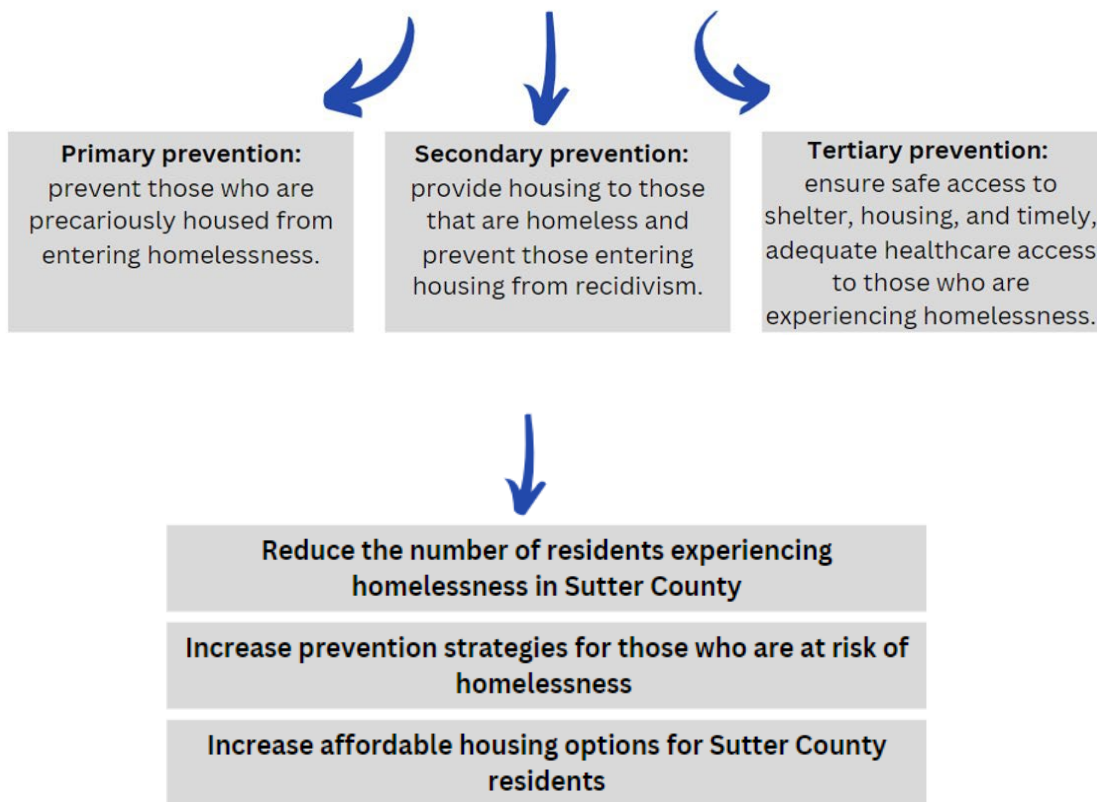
**Primary prevention:** prevent those who are precariously housed from entering homelessness.

**Secondary prevention:** provide housing to those that are homeless and prevent those entering housing from recidivism.

**Tertiary prevention:** ensure safe access to shelter, housing, and timely, adequate healthcare access to those who are experiencing homelessness.

**Reduce the number of residents experiencing homelessness in Sutter County**

**Increase prevention strategies for those who are at risk of homelessness**

**Increase affordable housing options for Sutter County residents**